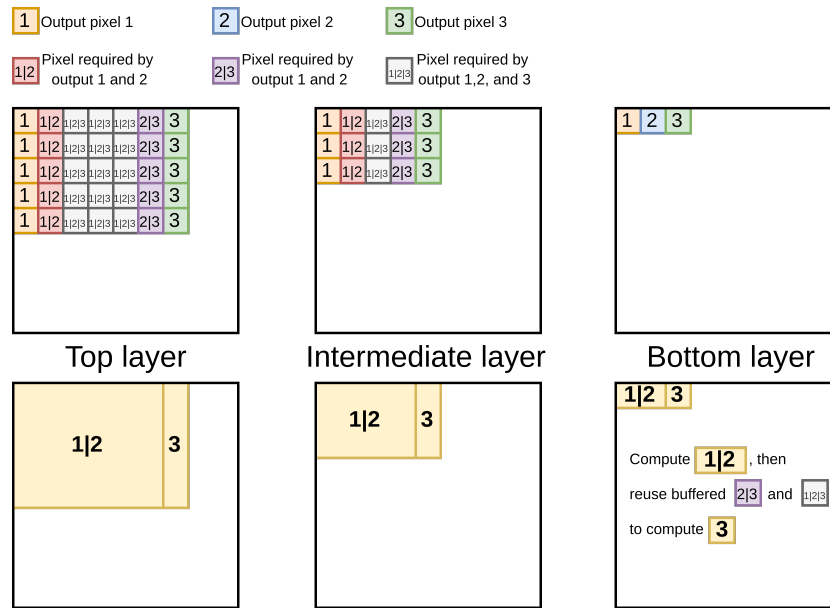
1 Output pixel 1

2 Output pixel 2

3 Output pixel 3

1|2 Pixel required by output 1 and 2

2|3 Pixel required by output 1 and 2

1|2|3 Pixel required by output 1,2, and 3

| 1 | 1\|2 | 1\|2\|3 | 1\|2\|3 | 1\|2\|3 | 2\|3 | 3 |
|---|---|---|---|---|---|---|
| 1 | 1\|2 | 1\|2\|3 | 1\|2\|3 | 1\|2\|3 | 2\|3 | 3 |
| 1 | 1\|2 | 1\|2\|3 | 1\|2\|3 | 1\|2\|3 | 2\|3 | 3 |
| 1 | 1\|2 | 1\|2\|3 | 1\|2\|3 | 1\|2\|3 | 2\|3 | 3 |
| 1 | 1\|2 | 1\|2\|3 | 1\|2\|3 | 1\|2\|3 | 2\|3 | 3 |

| 1 | 1\|2 | 1\|2\|3 | 2\|3 | 3 |
|---|---|---|---|---|
| 1 | 1\|2 | 1\|2\|3 | 2\|3 | 3 |
| 1 | 1\|2 | 1\|2\|3 | 2\|3 | 3 |

| 1 | 2 | 3 |
|---|---|---|

Top layer

Intermediate layer

Bottom layer

1|2 3

1|2 3

1|2 3

Compute 1|2, then reuse buffered 2|3 and 1|2|3 to compute 3